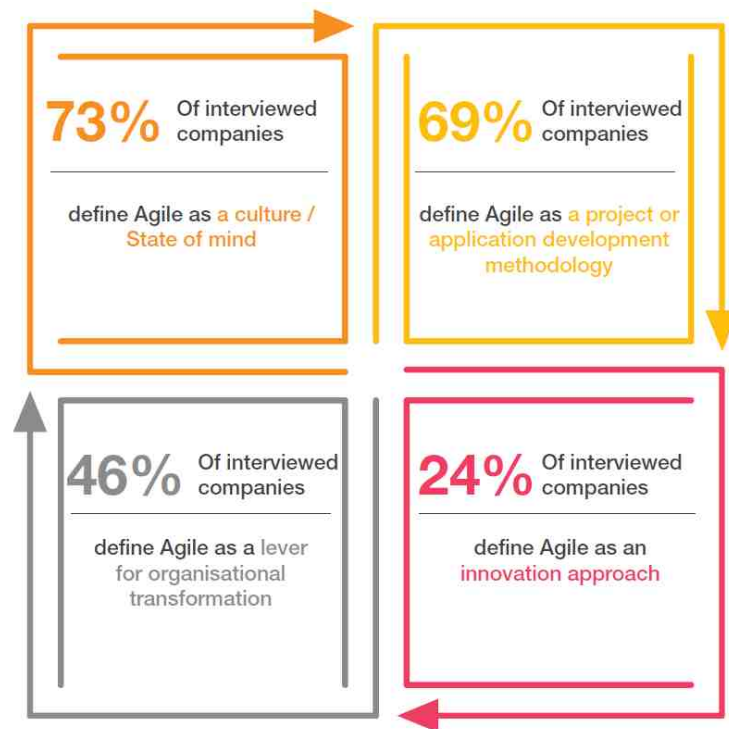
73% Of interviewed companies

define Agile as a culture / State of mind

69% Of interviewed companies

define Agile as a project or application development methodology

46% Of interviewed companies

define Agile as a lever for organisational transformation

24% Of interviewed companies

define Agile as an innovation approach